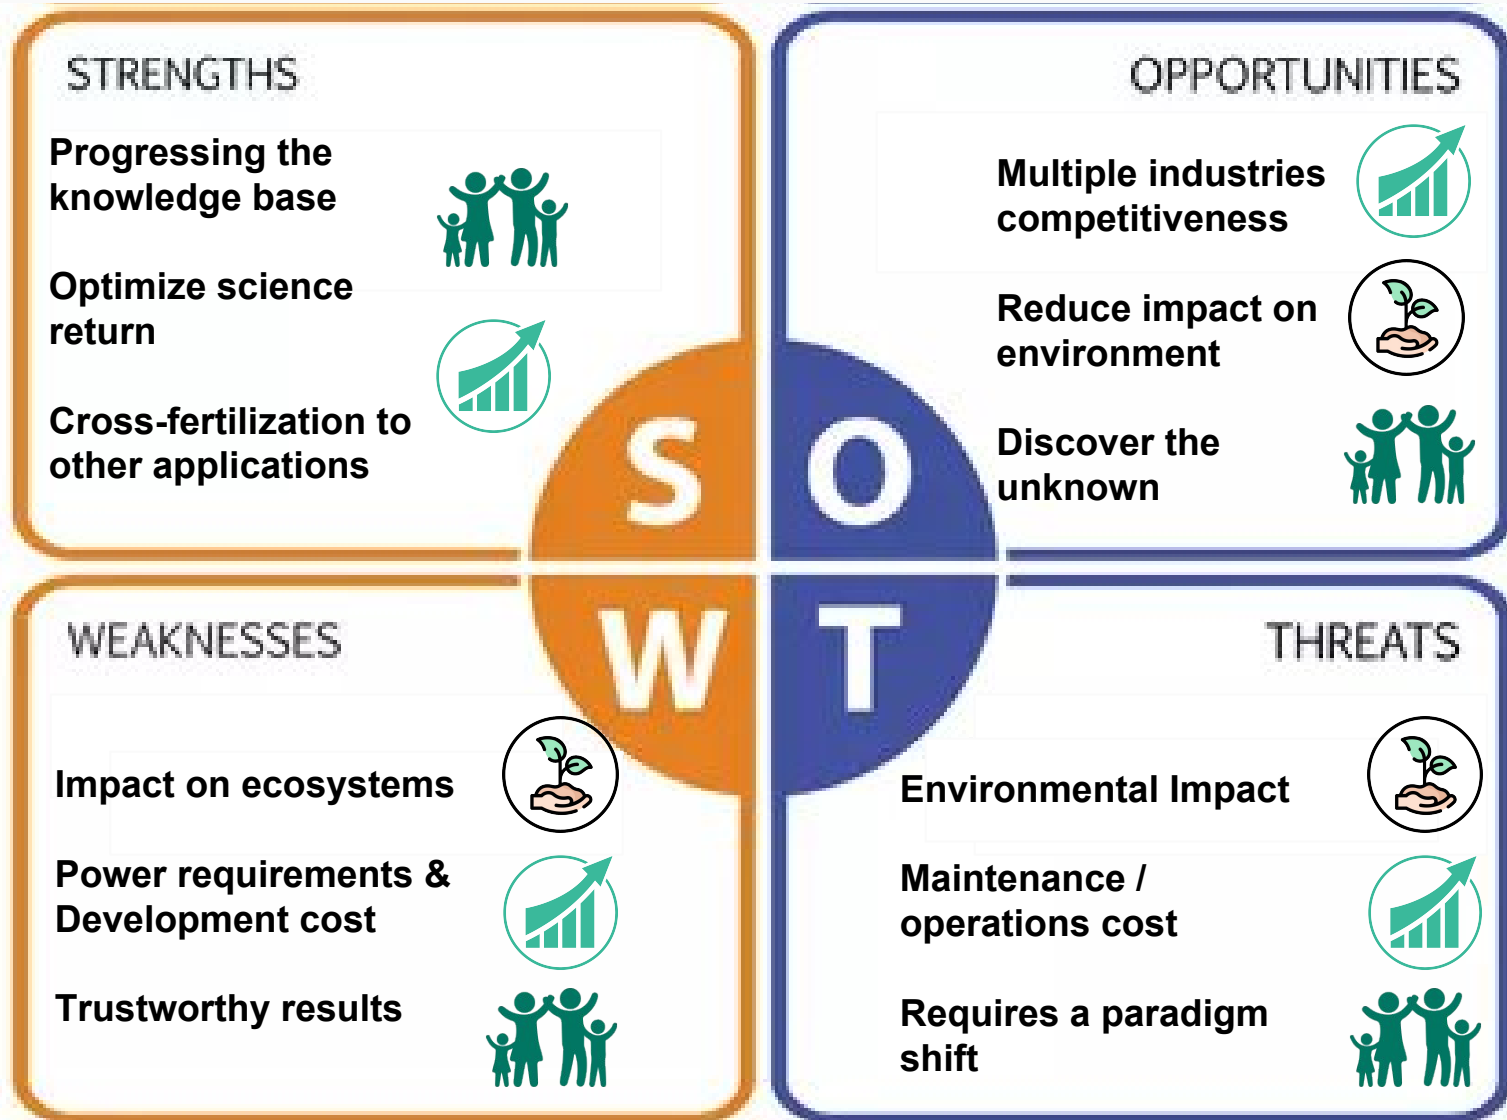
STRENGTHS

Progressing the knowledge base

Optimize science return

Cross-fertilization to other applications

OPPORTUNITIES

Multiple industries competitiveness

Reduce impact on environment

Discover the unknown

S

O

W

T

WEAKNESSES

Impact on ecosystems

Power requirements & Development cost

Trustworthy results

THREATS

Environmental Impact

Maintenance / operations cost

Requires a paradigm shift